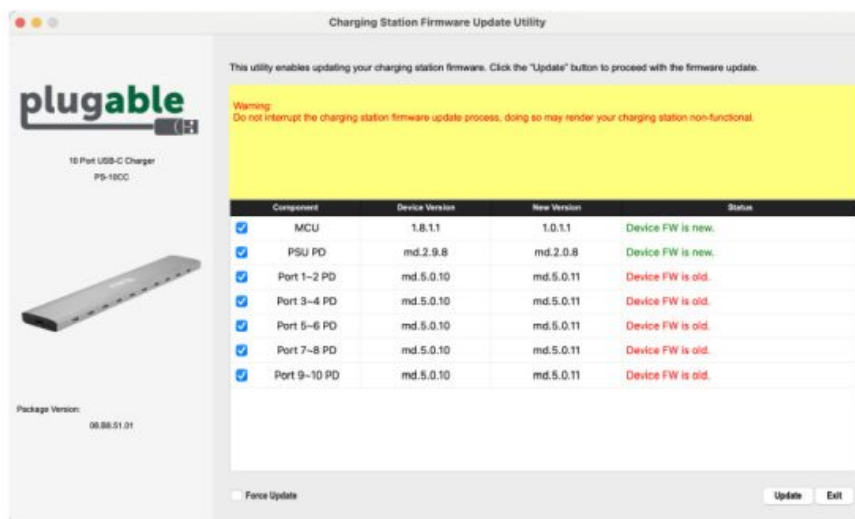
Charging Station Firmware Update Utility

plugable

10 Port USB-C Charger
PS-10CC

Package Version:
08.B8.51.01

This utility enables updating your charging station firmware. Click the "Update" button to proceed with the firmware update.

Warning:
Do not interrupt the charging station firmware update process, doing so may render your charging station non-functional.

| | Component | Device Version | New Version | Status |
|---|---|---|---|---|
| ☑ | MCU | 1.8.1.1 | 1.0.1.1 | Device FW is new. |
| ☑ | PSU PD | md.2.9.8 | md.2.0.8 | Device FW is new. |
| ☑ | Port 1~2 PD | md.5.0.10 | md.5.0.11 | Device FW is old. |
| ☑ | Port 3~4 PD | md.5.0.10 | md.5.0.11 | Device FW is old. |
| ☑ | Port 5~6 PD | md.5.0.10 | md.5.0.11 | Device FW is old. |
| ☑ | Port 7~8 PD | md.5.0.10 | md.5.0.11 | Device FW is old. |
| ☑ | Port 9~10 PD | md.5.0.10 | md.5.0.11 | Device FW is old. |

Force Update

Update Exit